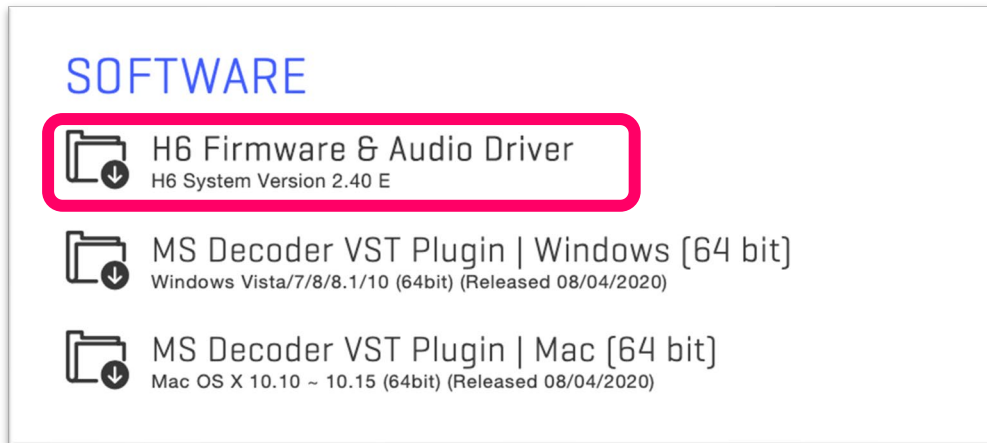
SOFTWARE

H6 Firmware & Audio Driver
H6 System Version 2.40 E

MS Decoder VST Plugin | Windows (64 bit)
Windows Vista/7/8/8.1/10 (64bit) (Released 08/04/2020)

MS Decoder VST Plugin | Mac (64 bit)
Mac OS X 10.10 ~ 10.15 (64bit) (Released 08/04/2020)